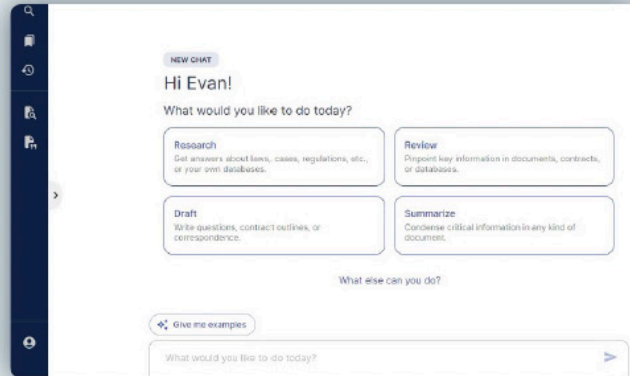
NEW CHAT

Hi Evan!

What would you like to do today?

Research
Get answers about laws, cases, regulations, etc., or your own databases.

Review
Pinpoint key information in documents, contracts, or databases.

Draft
Write questions, contract outlines, or correspondence.

Summarize
Condense critical information in any kind of document.

What else can you do?

Give me examples

What would you like to do today?